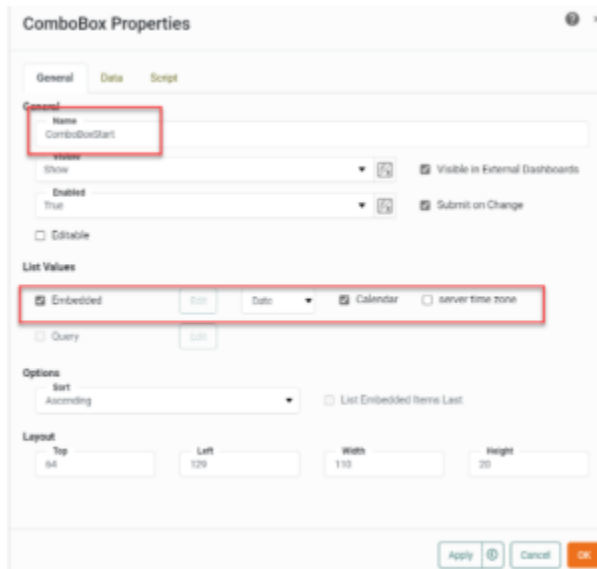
ComboBox Properties

General Data Script

General

Name
ComboBoxStart

Visible
Show

Visible in External Dashboards

Enabled
True

Submit on Change

Editable

List Values

Embedded Edit Date Calendar server time zone

Query Edit

Options

Sort
Ascending

List Embedded Items Last

Layout

Top
64

Left
129

Width
110

Height
20

Apply Cancel OK